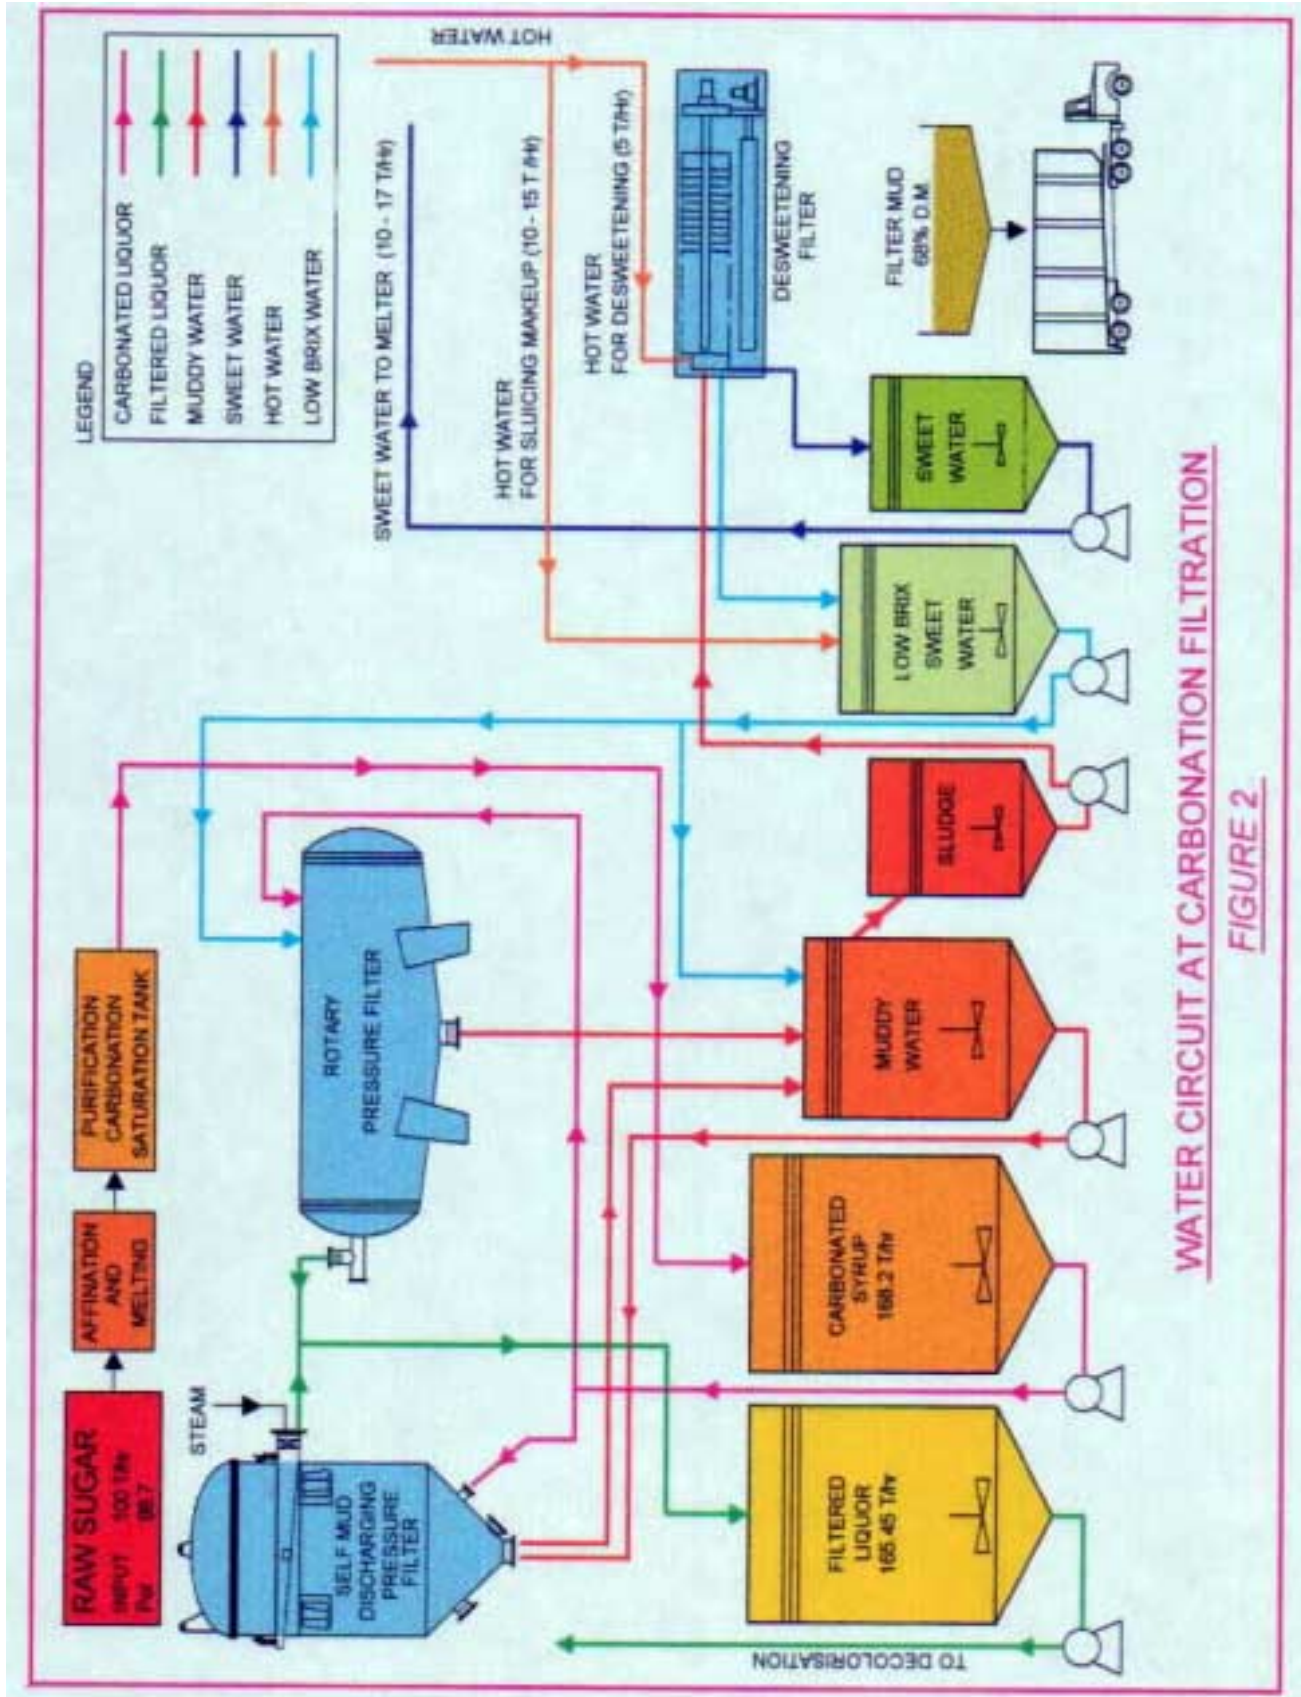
LEGEND

CARBONATED LIQUOR
FILTERED LIQUOR
MUDDY WATER
SWEET WATER
HOT WATER
LOW BRIX WATER

HOT WATER

SWEET WATER TO MELTER (10 - 17 T/Hr)

HOT WATER FOR SLUICING MAKEUP (10 - 15 T /H)

HOT WATER FOR DESWEETENING (5 T/Hr)

DESWEETENING FILTER

FILTER MUD 68% D.M.

RAW SUGAR INPUT 100 T/hr Pol 98.7

AFFINATION AND MELTING

PURIFICATION CARBONATION SATURATION TANK

STEAM

ROTARY PRESSURE FILTER

SELF MUD DISCHARGING PRESSURE FILTER

SWEET WATER

LOW BRIX SWEET WATER

SLUDGE

MUDDY WATER

CARBONATED SYRUP 168.2 T/hr

FILTERED LIQUOR 165.45 T/hr

TO DECOLORISATION

WATER CIRCUIT AT CARBONATION FILTRATION

FIGURE 2